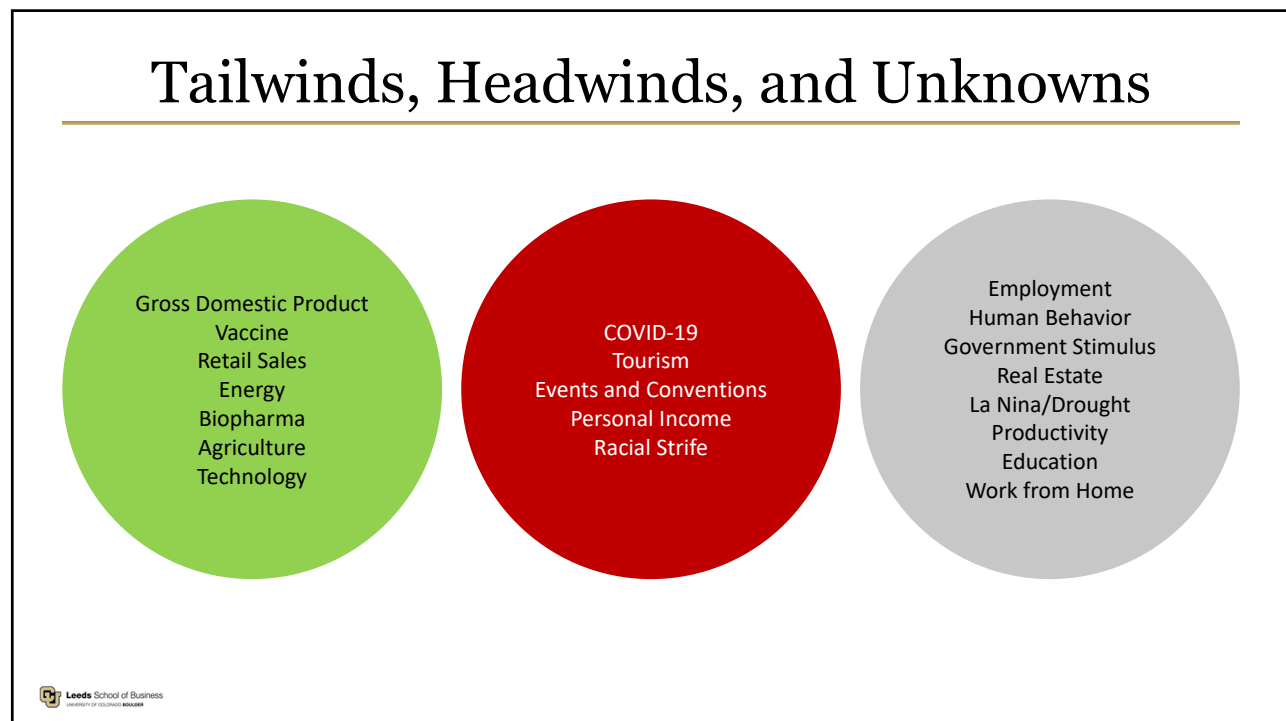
Tailwinds, Headwinds, and Unknowns

Gross Domestic Product
Vaccine
Retail Sales
Energy
Biopharma
Agriculture
Technology

COVID-19
Tourism
Events and Conventions
Personal Income
Racial Strife

Employment
Human Behavior
Government Stimulus
Real Estate
La Nina/Drought
Productivity
Education
Work from Home

Leeds School of Business
UNIVERSITY OF COLORADO BOULDER